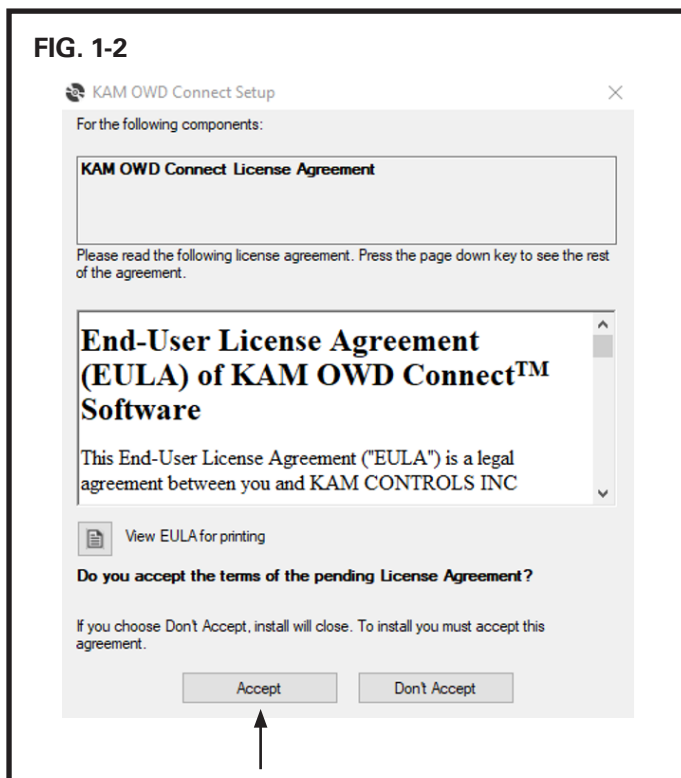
FIG. 1-2

KAM OWD Connect Setup

×

For the following components:

KAM OWD Connect License Agreement

Please read the following license agreement. Press the page down key to see the rest of the agreement.

End-User License Agreement (EULA) of KAM OWD Connect™ Software

This End-User License Agreement ("EULA") is a legal agreement between you and KAM CONTROLS INC

View EULA for printing

Do you accept the terms of the pending License Agreement?

If you choose Don't Accept, install will close. To install you must accept this agreement.

Accept

Don't Accept